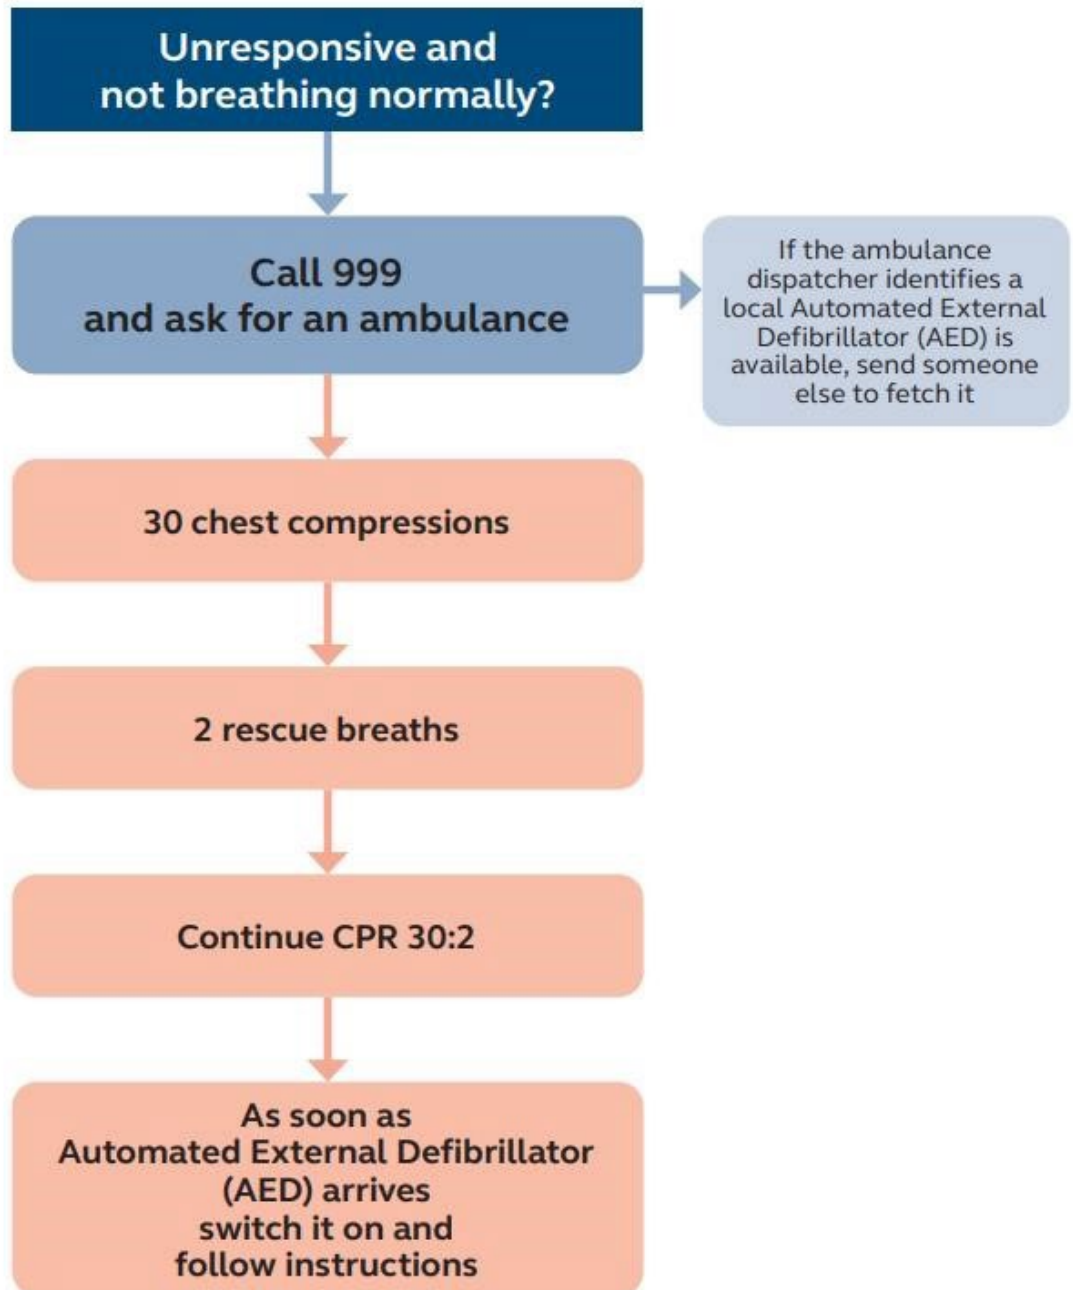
Unresponsive and not breathing normally?

Call 999 and ask for an ambulance

If the ambulance dispatcher identifies a local Automated External Defibrillator (AED) is available, send someone else to fetch it

30 chest compressions

2 rescue breaths

Continue CPR 30:2

As soon as Automated External Defibrillator (AED) arrives switch it on and follow instructions